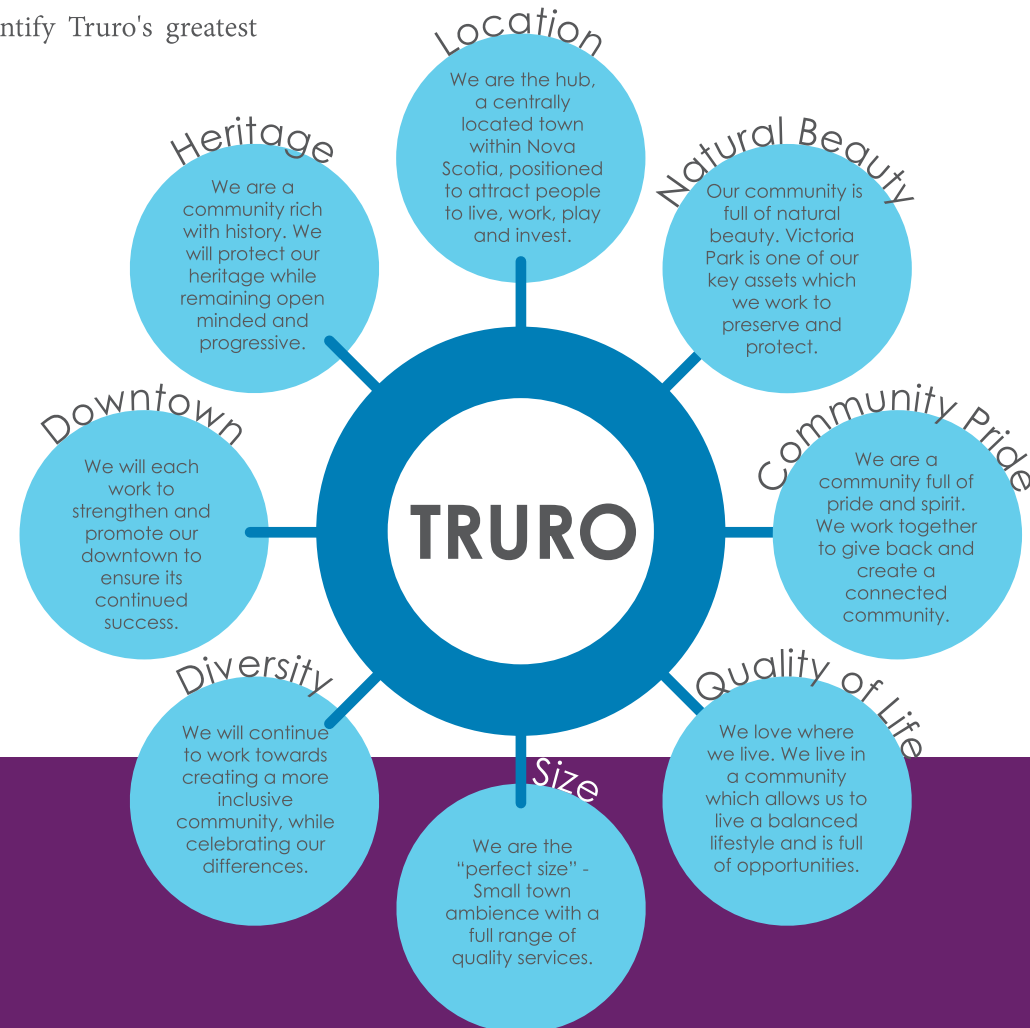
ntify Truro's greatest

Location
We are the hub, a centrally located town within Nova Scotia, positioned to attract people to live, work, play and invest.

Heritage
We are a community rich with history. We will protect our heritage while remaining open minded and progressive.

Natural Beauty
Our community is full of natural beauty. Victoria Park is one of our key assets which we work to preserve and protect.

Downtown
We will each work to strengthen and promote our downtown to ensure its continued success.

TRURO

Community Pride
We are a community full of pride and spirit. We work together to give back and create a connected community.

Diversity
We will continue to work towards creating a more inclusive community, while celebrating our differences.

Size
We are the "perfect size" - Small town ambience with a full range of quality services.

Quality of Life
We love where we live. We live in a community which allows us to live a balanced lifestyle and is full of opportunities.